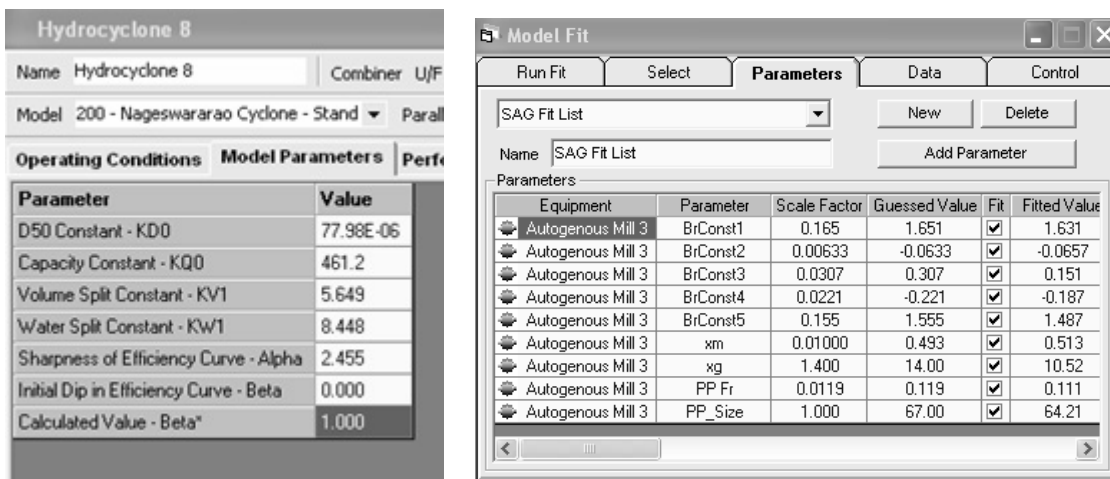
Hydrocyclone 8

Name Hydrocyclone 8

Combiner U/F

Model 200 - Nageswararao Cyclone - Stand

Parall

Operating Conditions | Model Parameters | Perf

| Parameter | Value |
|---|---|
| D50 Constant - KD0 | 77.98E-06 |
| Capacity Constant - KQ0 | 461.2 |
| Volume Split Constant - KV1 | 5.649 |
| Water Split Constant - KW1 | 8.448 |
| Sharpness of Efficiency Curve - Alpha | 2.455 |
| Initial Dip in Efficiency Curve - Beta | 0.000 |
| Calculated Value - Beta* | 1.000 |

Model Fit

Run Fit | Select | Parameters | Data | Control

SAG Fit List

New

Delete

Name SAG Fit List

Add Parameter

Parameters

| Equipment | Parameter | Scale Factor | Guessed Value | Fit | Fitted Value |
|---|---|---|---|---|---|
| Autogenous Mill 3 | BrConst1 | 0.165 | 1.651 | ☑ | 1.631 |
| Autogenous Mill 3 | BrConst2 | 0.00633 | -0.0633 | ☑ | -0.0657 |
| Autogenous Mill 3 | BrConst3 | 0.0307 | 0.307 | ☑ | 0.151 |
| Autogenous Mill 3 | BrConst4 | 0.0221 | -0.221 | ☑ | -0.187 |
| Autogenous Mill 3 | BrConst5 | 0.155 | 1.555 | ☑ | 1.487 |
| Autogenous Mill 3 | xm | 0.01000 | 0.493 | ☑ | 0.513 |
| Autogenous Mill 3 | xg | 1.400 | 14.00 | ☑ | 10.52 |
| Autogenous Mill 3 | PP Fr | 0.0119 | 0.119 | ☑ | 0.111 |
| Autogenous Mill 3 | PP_Size | 1.000 | 67.00 | ☑ | 64.21 |